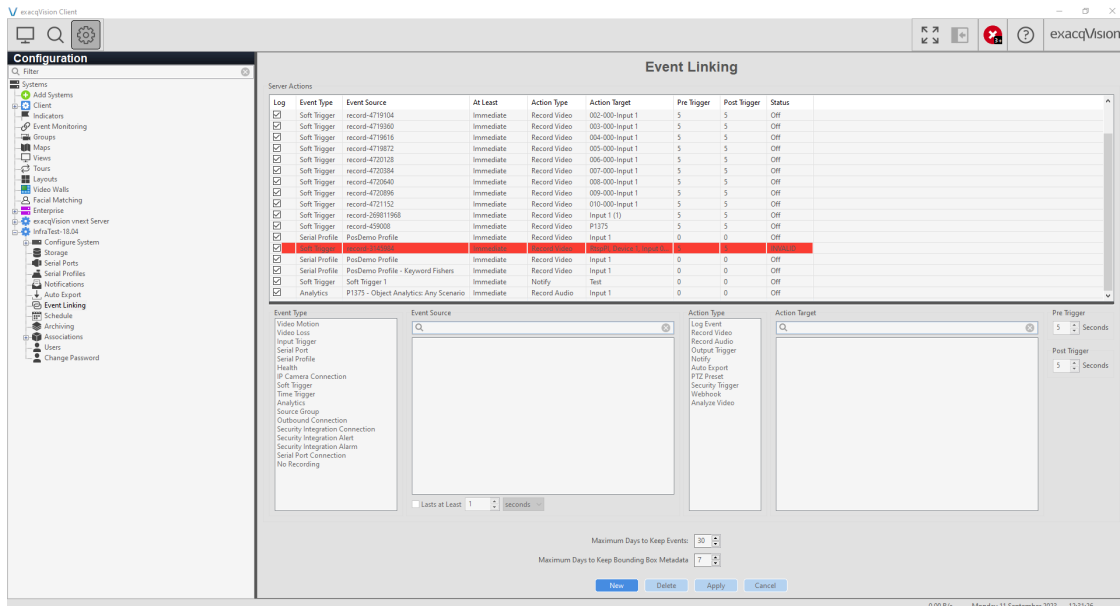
exacqVision Client

exacqVision

Configuration

Filter

Systems
Add Systems
Client
Indicators
Event Monitoring
Groups
Maps
Views
Tours
Layouts
Video Walls
Facial Matching
Enterprise
exacqVision vnext Server
InfraTest-18.04
Configure System
Storage
Serial Ports
Serial Profiles
Notifications
Auto Export
Event Linking
Schedule
Archiving
Associations
Users
Change Password

Event Linking

Server Actions

| Log | Event Type | Event Source | At Least | Action Type | Action Target | Pre Trigger | Post Trigger | Status |
|---|---|---|---|---|---|---|---|---|
| ☑ | Soft Trigger | record-4719104 | Immediate | Record Video | 002-000-Input 1 | 5 | 5 | Off |
| ☑ | Soft Trigger | record-4719360 | Immediate | Record Video | 003-000-Input 1 | 5 | 5 | Off |
| ☑ | Soft Trigger | record-4719616 | Immediate | Record Video | 004-000-Input 1 | 5 | 5 | Off |
| ☑ | Soft Trigger | record-4719872 | Immediate | Record Video | 005-000-Input 1 | 5 | 5 | Off |
| ☑ | Soft Trigger | record-4720128 | Immediate | Record Video | 006-000-Input 1 | 5 | 5 | Off |
| ☑ | Soft Trigger | record-4720384 | Immediate | Record Video | 007-000-Input 1 | 5 | 5 | Off |
| ☑ | Soft Trigger | record-4720640 | Immediate | Record Video | 008-000-Input 1 | 5 | 5 | Off |
| ☑ | Soft Trigger | record-4720896 | Immediate | Record Video | 009-000-Input 1 | 5 | 5 | Off |
| ☑ | Soft Trigger | record-4721152 | Immediate | Record Video | 010-000-Input 1 | 5 | 5 | Off |
| ☑ | Soft Trigger | record-269811968 | Immediate | Record Video | Input 1 (1) | 5 | 5 | Off |
| ☑ | Soft Trigger | record-459008 | Immediate | Record Video | P1375 | 5 | 5 | Off |
| ☑ | Serial Profile | PosDemo Profile | Immediate | Record Video | Input 1 | 0 | 0 | Off |
| ☑ | Soft Trigger | record-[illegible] | Immediate | Record Video | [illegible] | 5 | 5 | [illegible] |
| ☑ | Serial Profile | PosDemo Profile | Immediate | Record Video | Input 1 | 0 | 0 | Off |
| ☑ | Serial Profile | PosDemo Profile - Keyword Fishers | Immediate | Record Video | Input 1 | 0 | 0 | Off |
| ☑ | Soft Trigger | Soft Trigger 1 | Immediate | Notify | Test | 0 | 0 | Off |
| ☑ | Analytics | P1375 - Object Analytics: Any Scenario | Immediate | Record Audio | Input 1 | 0 | 0 | Off |

Event Type
Video Motion
Video Loss
Input Trigger
Serial Port
Serial Profile
Health
IP Camera Connection
Soft Trigger
Time Trigger
Analytics
Source Group
Outbound Connection
Security Integration Connection
Security Integration Alert
Security Integration Alarm
Serial Port Connection
No Recording

Event Source

Lasts at Least 1 seconds

Action Type
Log Event
Record Video
Record Audio
Output Trigger
Notify
Auto Export
PTZ Preset
Security Trigger
Webhook
Analyze Video

Action Target

Pre Trigger
5 Seconds
Post Trigger
5 Seconds

Maximum Days to Keep Events: 30
Maximum Days to Keep Bounding Box Metadata 7

New Delete Apply Cancel